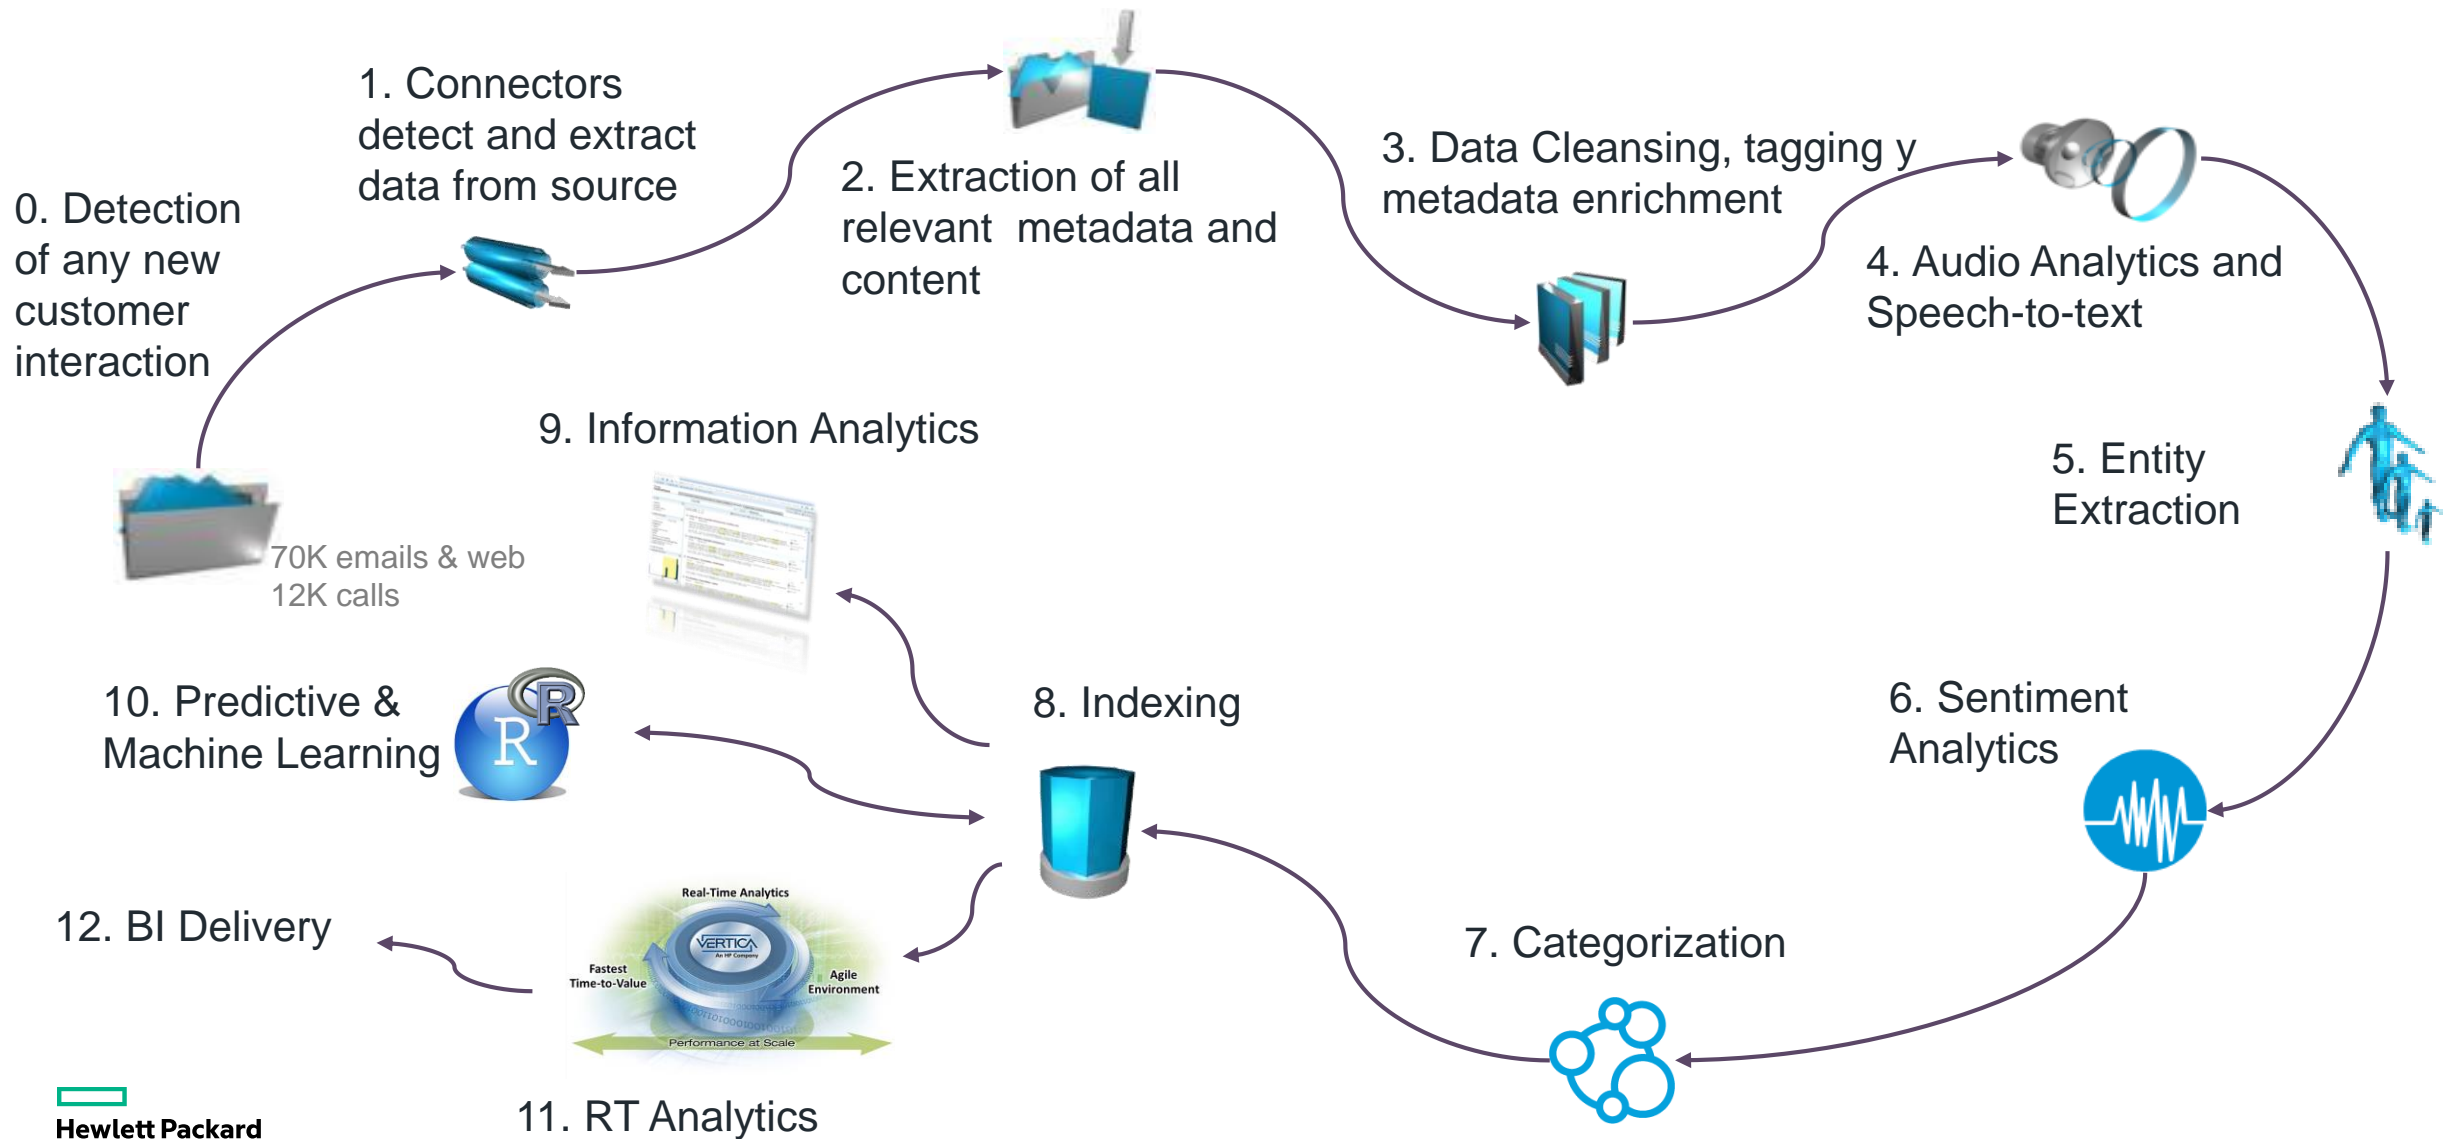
0. Detection of any new customer interaction

1. Connectors detect and extract data from source

2. Extraction of all relevant metadata and content

3. Data Cleansing, tagging y metadata enrichment

4. Audio Analytics and Speech-to-text

5. Entity Extraction

6. Sentiment Analytics

7. Categorization

8. Indexing

9. Information Analytics

10. Predictive & Machine Learning

11. RT Analytics

12. BI Delivery

70K emails & web
12K calls

Real-Time Analytics
VERTICA
An HP Company
Fastest Time-to-Value
Agile Environment
Performance at Scale

Hewlett Packard